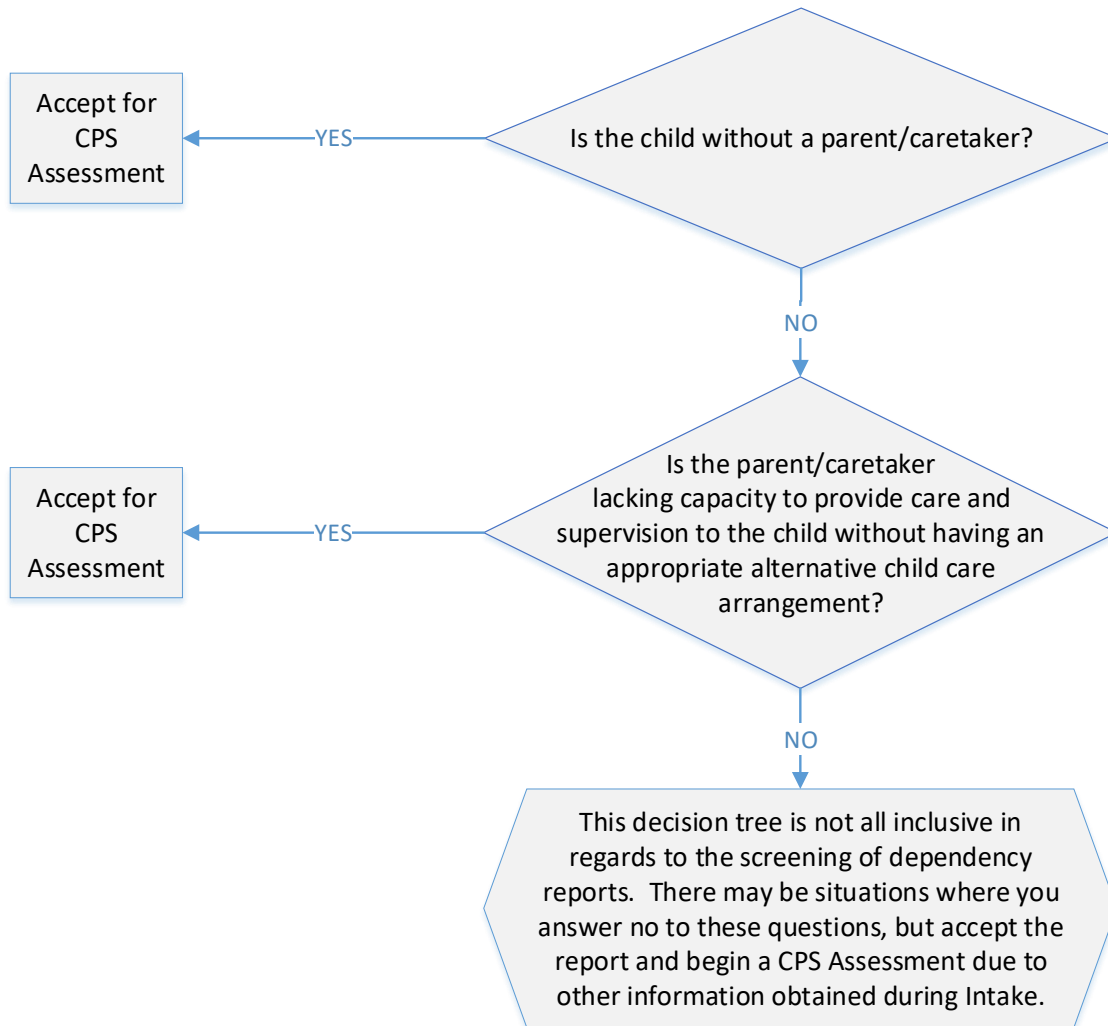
Is the child without a parent/caretaker?

YES

Accept for CPS Assessment

NO

Is the parent/caretaker lacking capacity to provide care and supervision to the child without having an appropriate alternative child care arrangement?

YES

Accept for CPS Assessment

NO

This decision tree is not all inclusive in regards to the screening of dependency reports. There may be situations where you answer no to these questions, but accept the report and begin a CPS Assessment due to other information obtained during Intake.